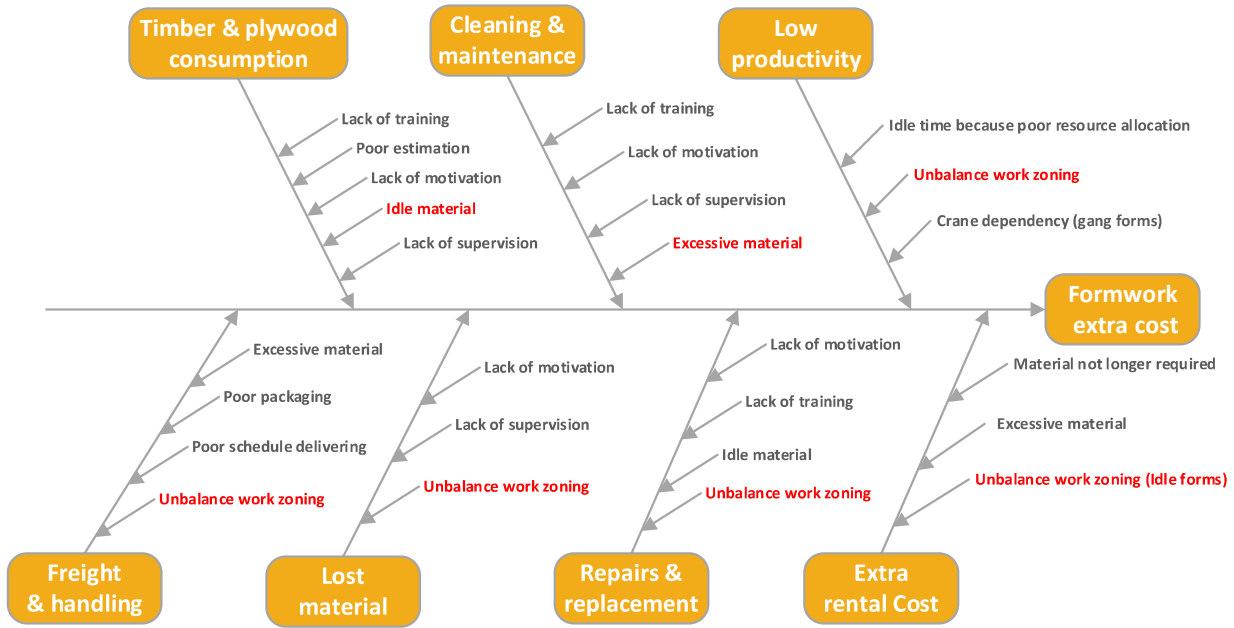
Timber & plywood consumption

Lack of training
Poor estimation
Lack of motivation
Idle material
Lack of supervision

Cleaning & maintenance

Lack of training
Lack of motivation
Lack of supervision
Excessive material

Low productivity

Idle time because poor resource allocation
Unbalance work zoning
Crane dependency (gang forms)

Formwork extra cost

Excessive material
Poor packaging
Poor schedule delivering
Unbalance work zoning

Freight & handling

Lack of motivation
Lack of supervision
Unbalance work zoning

Lost material

Lack of motivation
Lack of training
Idle material
Unbalance work zoning

Repairs & replacement

Material not longer required
Excessive material
Unbalance work zoning (Idle forms)

Extra rental Cost